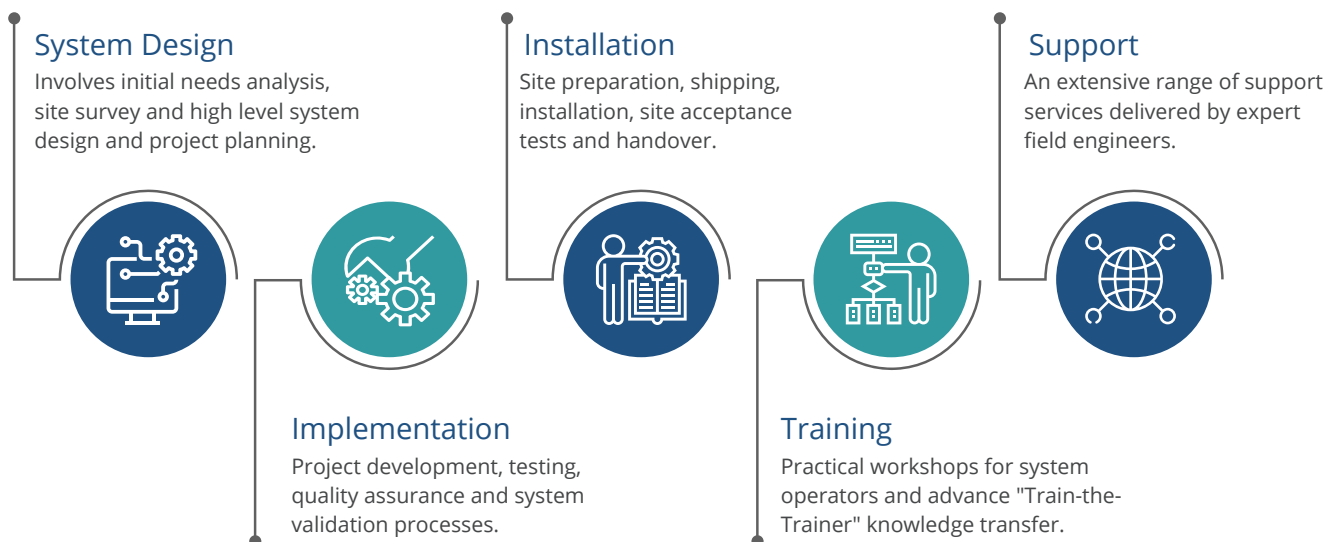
System Design
Involves initial needs analysis, site survey and high level system design and project planning.

Installation
Site preparation, shipping, installation, site acceptance tests and handover.

Support
An extensive range of support services delivered by expert field engineers.

Implementation
Project development, testing, quality assurance and system validation processes.

Training
Practical workshops for system operators and advance "Train-the-Trainer" knowledge transfer.